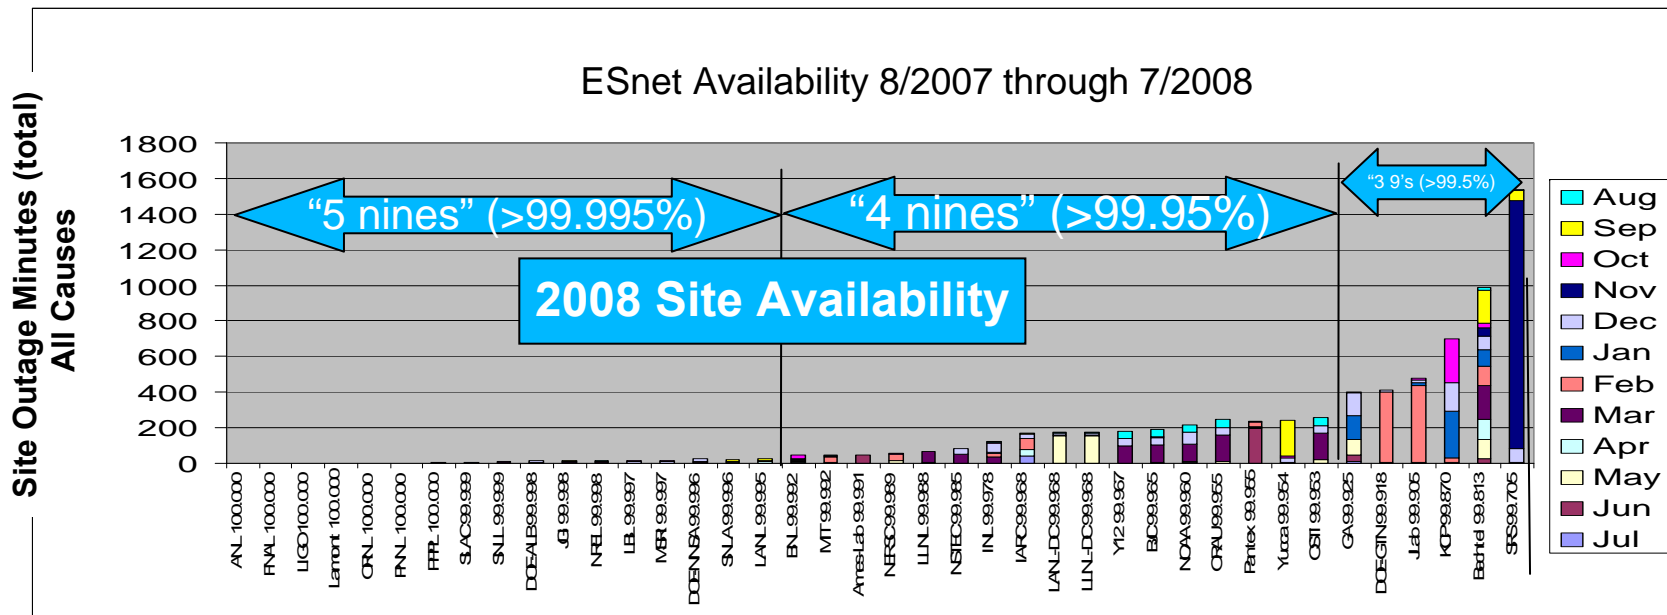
ESnet Availability 8/2007 through 7/2008

Site Outage Minutes (total) All Causes

1800
1600
1400
1200
1000
800
600
400
200
0

"5 nines" (>99.995%)
"4 nines" (>99.95%)
"3 9's (>99.5%)
2008 Site Availability

Aug
Sep
Oct
Nov
Dec
Jan
Feb
Mar
Apr
May
Jun
Jul

ANL 100.000
FNAL 100.000
LIGO 100.000
Lamont 100.000
ORNL 100.000
PNNL 100.000
PPPL 100.000
SLAC 99.999
SNLL 99.999
DOE-ALB 99.998
JGI 99.998
NREL 99.998
LBL 99.997
MSRI 99.997
DOE-NNSA 99.996
SNLA 99.996
LANL 99.995
BNL 99.992
MIT 99.992
Ames-Lab 99.991
NERSC 99.989
LLNL 99.988
NSTEC 99.985
INL 99.978
IARC 99.968
LANL-DC 99.968
LLNL-DC 99.968
Y12 99.967
BJC 99.965
NOAA 99.960
ORAU 99.955
Pantex 99.955
Yucca 99.954
OSTI 99.953
GA 99.925
DOE-GTN 99.918
JLab 99.905
KCP 99.870
Bechtel 99.813
SRS 99.705